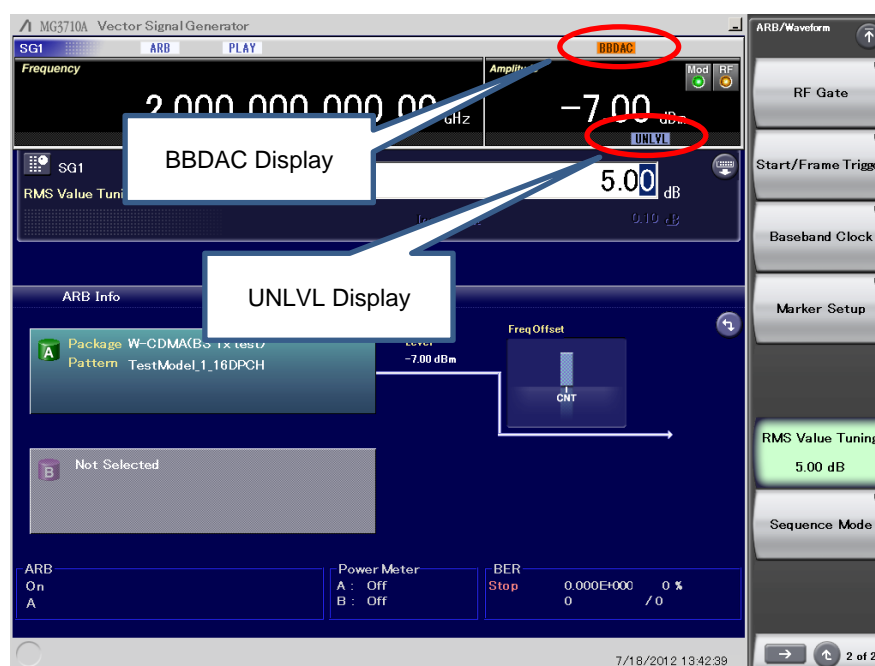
MG3710A Vector Signal Generator

SG1 ARB PLAY BBDAC

Frequency

2 000 000 000.00 GHz

Amplitude

Mod RF

−7.00 dBm

UNLVL

BBDAC Display

SG1

RMS Value Tuni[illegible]

5.00 dB

0.10 dB

UNLVL Display

ARB Info

A Package W-CDMA(BS Tx test)
Pattern TestModel_1_16DPCH

Level
−7.00 dBm

Freq Offset

CNT

B Not Selected

ARB
On
A

Power Meter
A : Off
B : Off

BER
Stop 0.000E+000 0 %
0 / 0

7/18/2012 13:42:39

ARB/Waveform

RF Gate

Start/Frame Trigg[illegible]

Baseband Clock

Marker Setup

RMS Value Tuning
5.00 dB

Sequence Mode

2 of 2